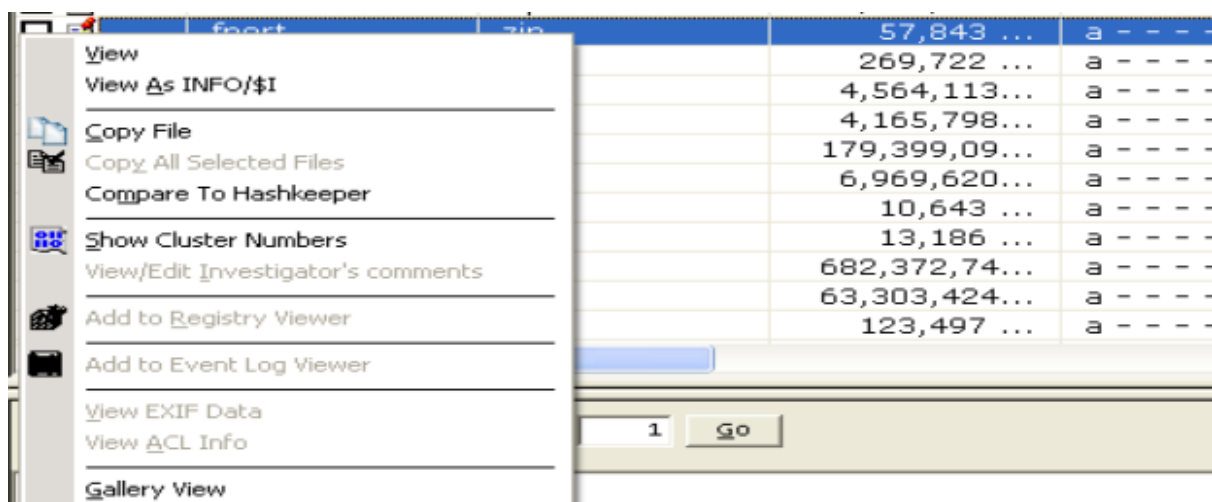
fport zip 57,843 ... a - - - -

View
View As INFO/$I

Copy File
Copy All Selected Files
Compare To Hashkeeper

Show Cluster Numbers
View/Edit Investigator's comments

Add to Registry Viewer

Add to Event Log Viewer

View EXIF Data
View ACL Info

Gallery View

| |
|---|
| 57,843 ... | a - - - - |
| 269,722 ... | a - - - - |
| 4,564,113... | a - - - - |
| 4,165,798... | a - - - - |
| 179,399,09... | a - - - - |
| 6,969,620... | a - - - - |
| 10,643 ... | a - - - - |
| 13,186 ... | a - - - - |
| 682,372,74... | a - - - - |
| 63,303,424... | a - - - - |
| 123,497 ... | a - - - - |

1 Go